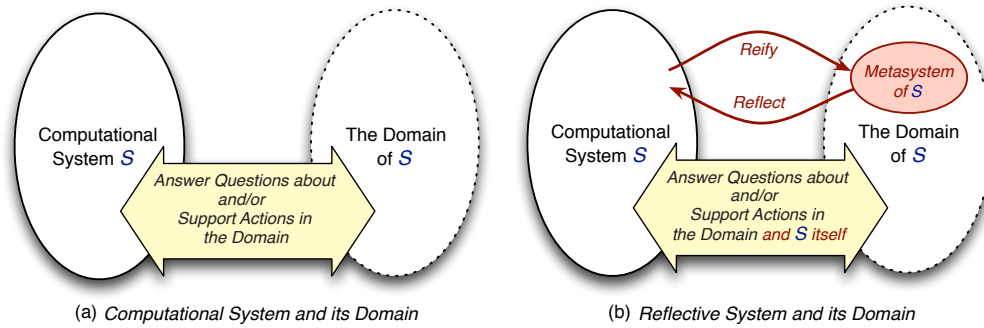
Computational System $S$

The Domain of $S$

Answer Questions about and/or Support Actions in the Domain

(a) Computational System and its Domain

Reify

Metasystem of $S$

Reflect

Computational System $S$

The Domain of $S$

Answer Questions about and/or Support Actions in the Domain and $S$ itself

(b) Reflective System and its Domain